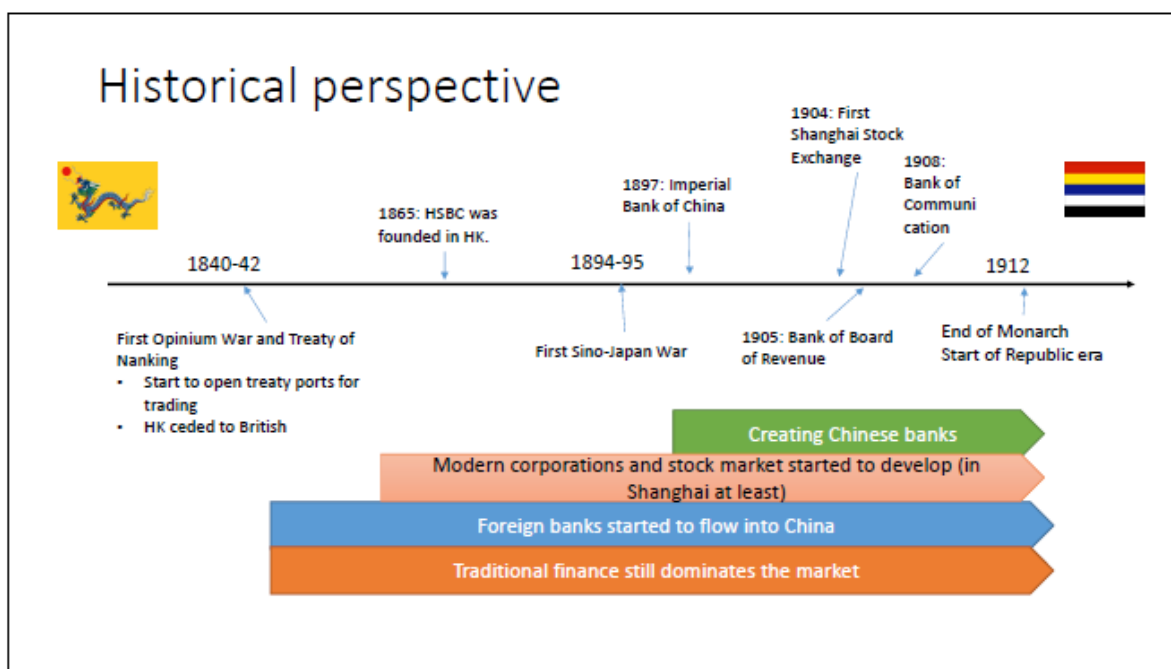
Historical perspective

1904: First Shanghai Stock Exchange

1908: Bank of Communi cation

1897: Imperial Bank of China

1865: HSBC was founded in HK.

1840-42

1894-95

1912

First Opinium War and Treaty of Nanking
• Start to open treaty ports for trading
• HK ceded to British

First Sino-Japan War

1905: Bank of Board of Revenue

End of Monarch
Start of Republic era

Creating Chinese banks

Modern corporations and stock market started to develop (in Shanghai at least)

Foreign banks started to flow into China

Traditional finance still dominates the market